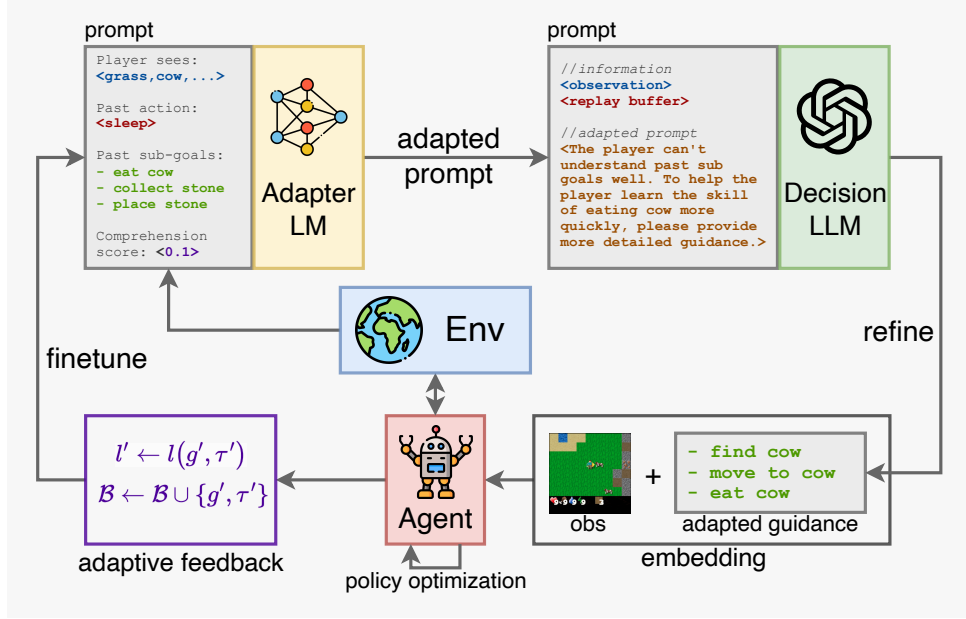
prompt

Player sees:
<grass,cow,...>

Past action:
<sleep>

Past sub-goals:
- eat cow
- collect stone
- place stone

Comprehension score: <0.1>

Adapter LM

adapted prompt

prompt

//information
<observation>
<replay buffer>

//adapted prompt
<The player can't understand past sub goals well. To help the player learn the skill of eating cow more quickly, please provide more detailed guidance.>

Decision LLM

refine

Env

finetune

$l' \leftarrow l(g', \tau')$
$\mathcal{B} \leftarrow \mathcal{B} \cup \{g', \tau'\}$

adaptive feedback

Agent

policy optimization

obs

+

- find cow
- move to cow
- eat cow

adapted guidance

embedding